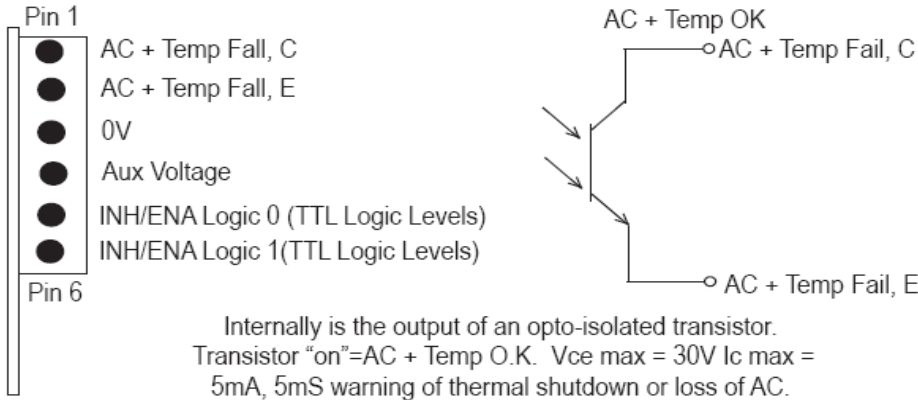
Pin 1

AC + Temp Fall, C

AC + Temp Fall, E

0V

Aux Voltage

INH/ENA Logic 0 (TTL Logic Levels)

INH/ENA Logic 1(TTL Logic Levels)

Pin 6

AC + Temp OK

AC + Temp Fail, C

AC + Temp Fail, E

Internally is the output of an opto-isolated transistor. Transistor “on”=AC + Temp O.K. Vce max = 30V Ic max = 5mA, 5mS warning of thermal shutdown or loss of AC.